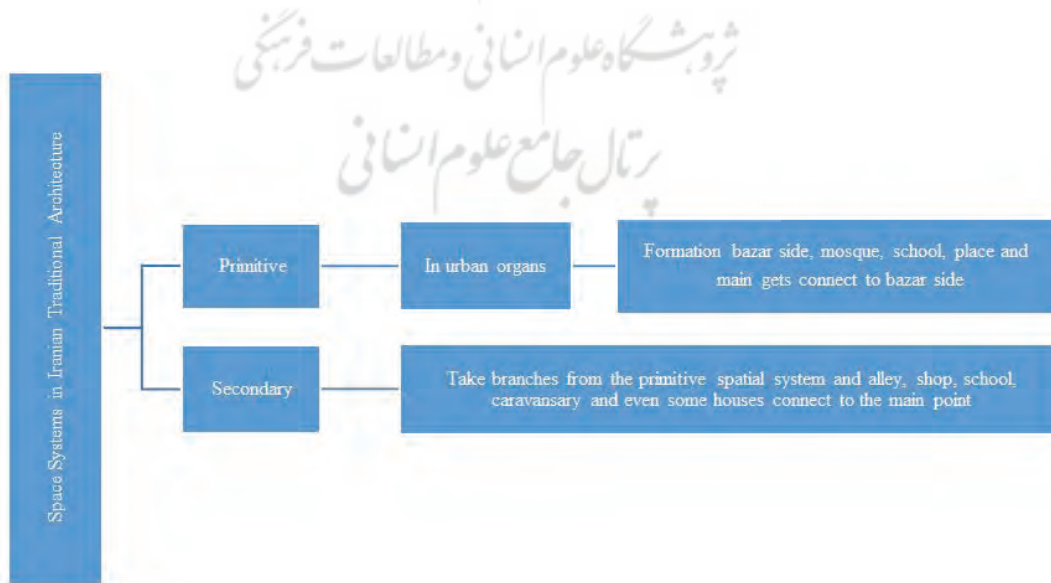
پژوهشگاه علوم انسانی و مطالعات فرهنگی
پرتال جامع علوم انسانی

Space Systems in Iranian Traditional Architecture

Primitive

In urban organs

Formation bazar side, mosque, school, place and main gets connect to bazar side

Secondary

Take branches from the primitive spatial system and alley, shop, school, caravansary and even some houses connect to the main point